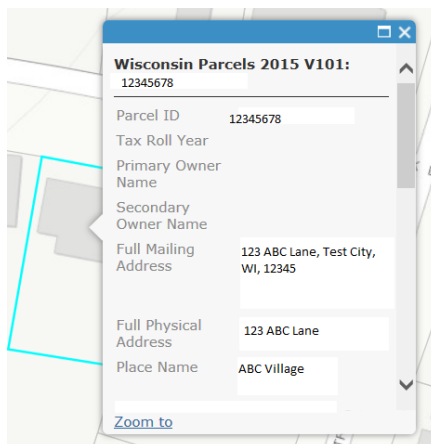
Wisconsin Parcels 2015 V101:
12345678

| | |
|---|---|
| Parcel ID | 12345678 |
| Tax Roll Year | |
| Primary Owner Name | |
| Secondary Owner Name | |
| Full Mailing Address | 123 ABC Lane, Test City, WI, 12345 |
| Full Physical Address | 123 ABC Lane |
| Place Name | ABC Village |

Zoom to